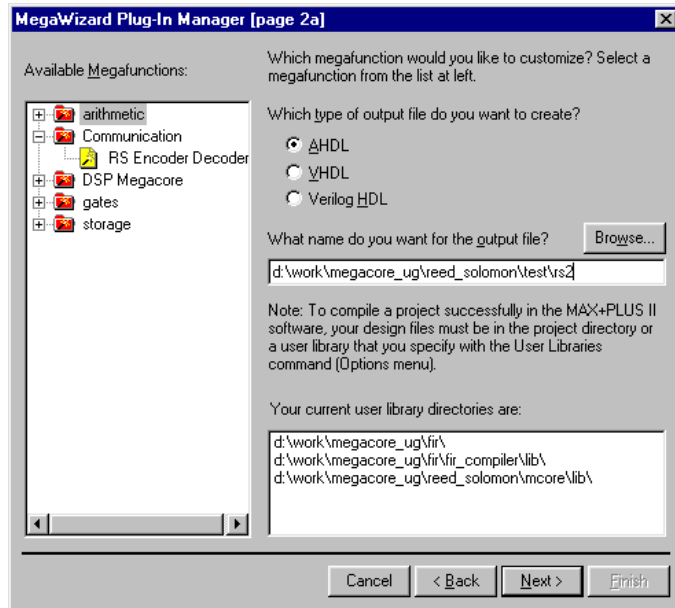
MegaWizard Plug-In Manager [page 2a]

Available Megafunctions:

arithmetic
Communication
RS Encoder Decoder
DSP Megacore
gates
storage

Which megafunction would you like to customize? Select a megafunction from the list at left.

Which type of output file do you want to create?

AHDL
VHDL
Verilog HDL

What name do you want for the output file?

Browse...

d:\work\megacore_ug\reed_solomon\test\rs2

Note: To compile a project successfully in the MAX+PLUS II software, your design files must be in the project directory or a user library that you specify with the User Libraries command (Options menu).

Your current user library directories are:

d:\work\megacore_ug\fir\
d:\work\megacore_ug\fir\fir_compiler\lib\
d:\work\megacore_ug\reed_solomon\mcore\lib\

Cancel
< Back
Next >
Finish